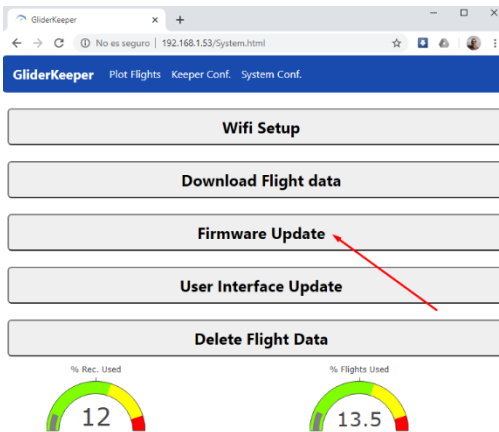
GliderKeeper
×
+
No es seguro | 192.168.1.53/System.html
GliderKeeper Plot Flights Keeper Conf. System Conf.
Wifi Setup
Download Flight data
Firmware Update
User Interface Update
Delete Flight Data
% Rec. Used
12
% Flights Used
13.5